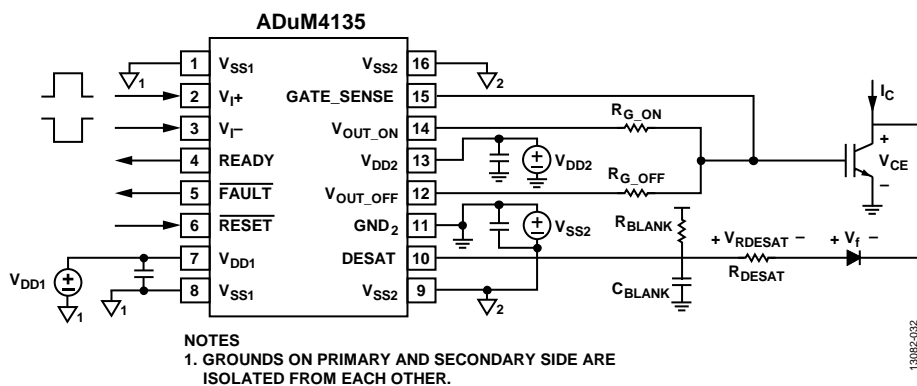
ADuM4135

1 $V_{SS1}$
2 $V_I+$
3 $V_I-$
4 READY
5 $\overline{FAULT}$
6 $\overline{RESET}$
7 $V_{DD1}$
8 $V_{SS1}$

16 $V_{SS2}$
15 GATE_SENSE
14 $V_{OUT\_ON}$
13 $V_{DD2}$
12 $V_{OUT\_OFF}$
11 $GND_2$
10 DESAT
9 $V_{SS2}$

1
1
1
2
2

$V_{DD1}$
$V_{DD2}$
$V_{SS2}$
$R_{G\_ON}$
$R_{G\_OFF}$
$R_{BLANK}$
$C_{BLANK}$
+ $V_{RDESAT}$ −
$R_{DESAT}$
+ $V_f$ −
$I_C$
+
$V_{CE}$
−

NOTES
1. GROUNDS ON PRIMARY AND SECONDARY SIDE ARE ISOLATED FROM EACH OTHER.

13082-032